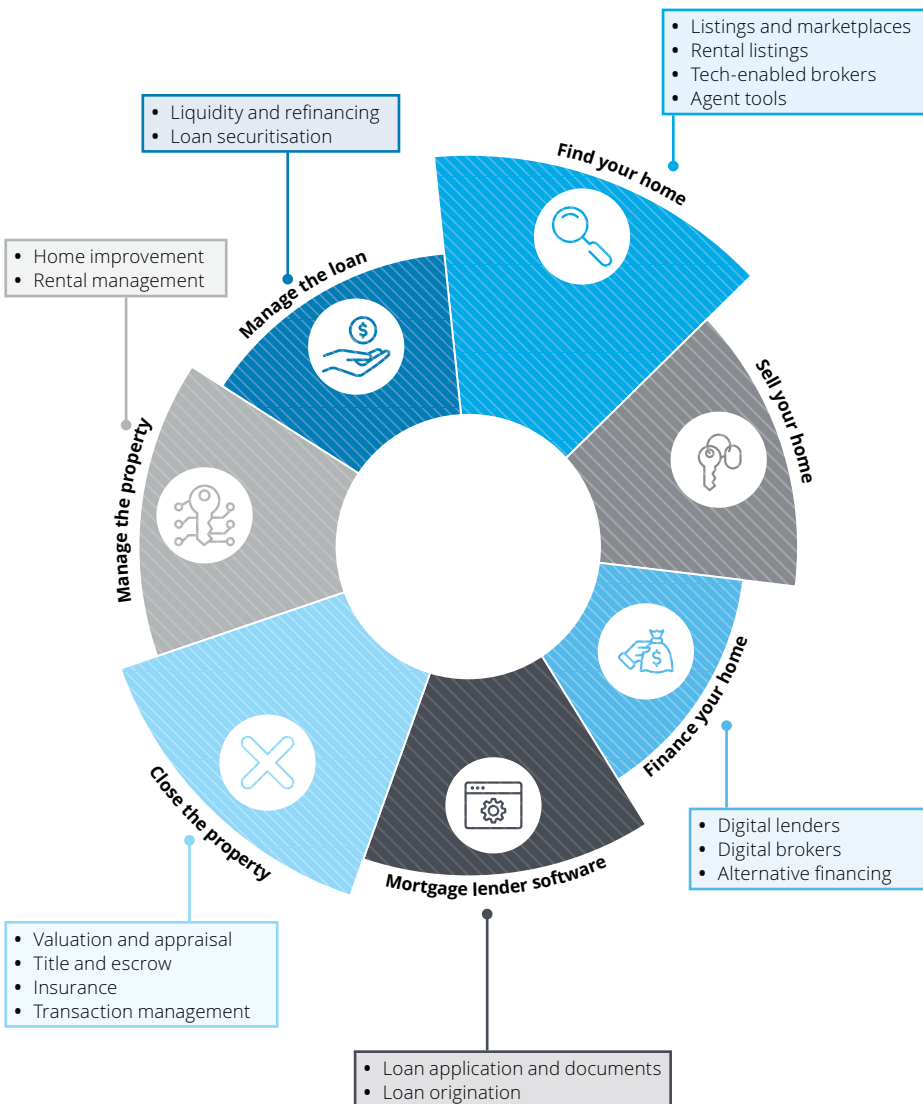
- Listings and marketplaces
- Rental listings
- Tech-enabled brokers
- Agent tools

- Liquidity and refinancing
- Loan securitisation

- Home improvement
- Rental management

Find your home

Manage the loan

Sell your home

Manage the property

Finance your home

Close the property

Mortgage lender software

- Digital lenders
- Digital brokers
- Alternative financing

- Valuation and appraisal
- Title and escrow
- Insurance
- Transaction management

- Loan application and documents
- Loan origination